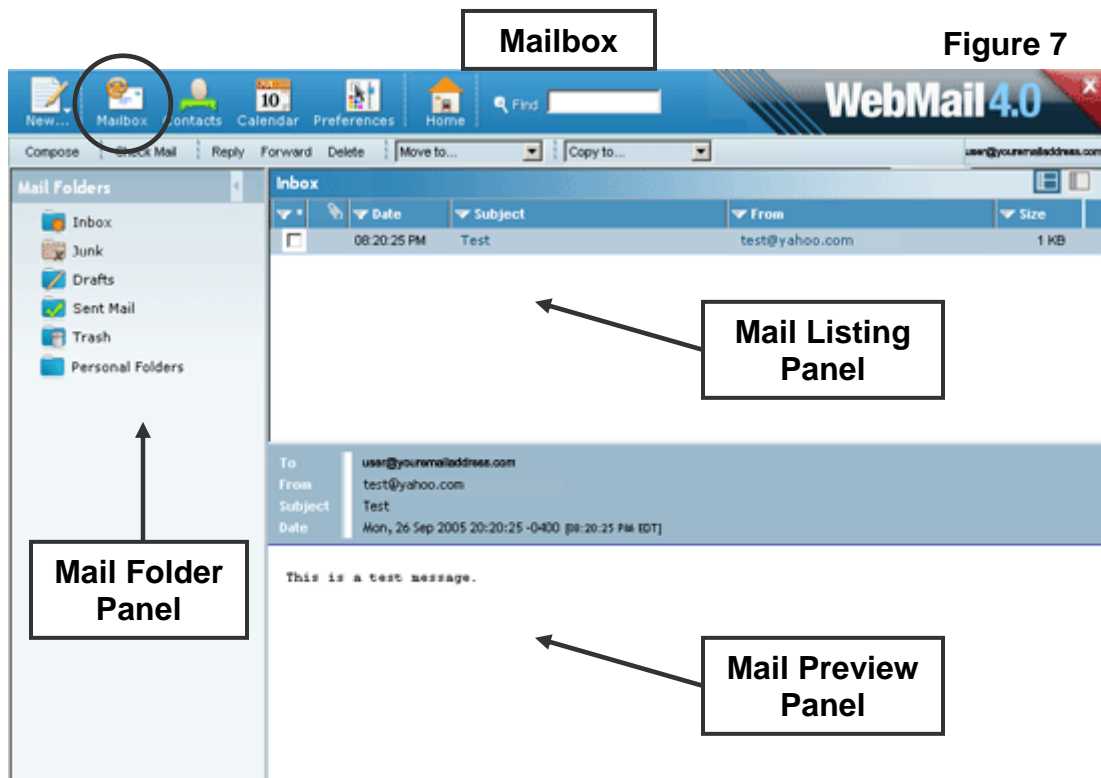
Mailbox

Figure 7

New... Mailbox Contacts 10 Calendar Preferences Home Find

WebMail 4.0

Compose Check Mail Reply Forward Delete Move to... Copy to... user@youremailaddress.com

Mail Folders

Inbox
Junk
Drafts
Sent Mail
Trash
Personal Folders

Inbox

| | | Date | Subject | From | Size |
|---|---|---|---|---|---|
| | | 08:20:25 PM | Test | test@yahoo.com | 1 KB |

Mail Listing Panel

To user@youremailaddress.com
From test@yahoo.com
Subject Test
Date Mon, 26 Sep 2005 20:20:25 -0400 [08:20:25 PM EDT]

This is a test message.

Mail Folder Panel

Mail Preview Panel